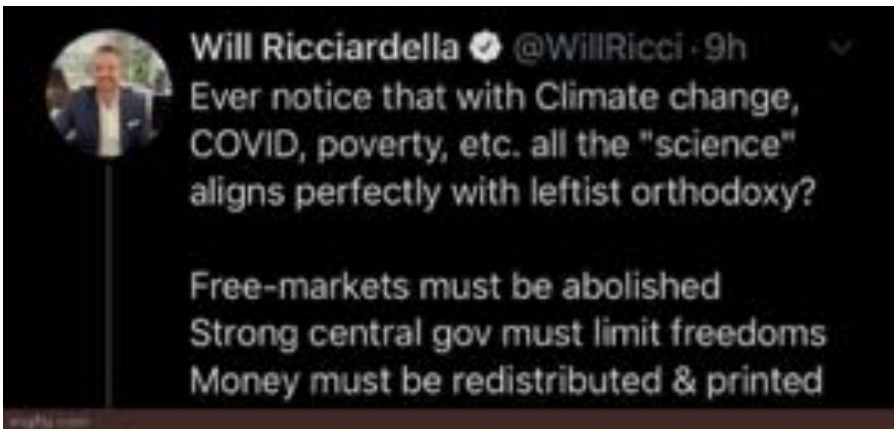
Will Ricciardella @WillRicci · 9h
Ever notice that with Climate change, COVID, poverty, etc. all the "science" aligns perfectly with leftist orthodoxy?

Free-markets must be abolished
Strong central gov must limit freedoms
Money must be redistributed & printed

imgflip.com